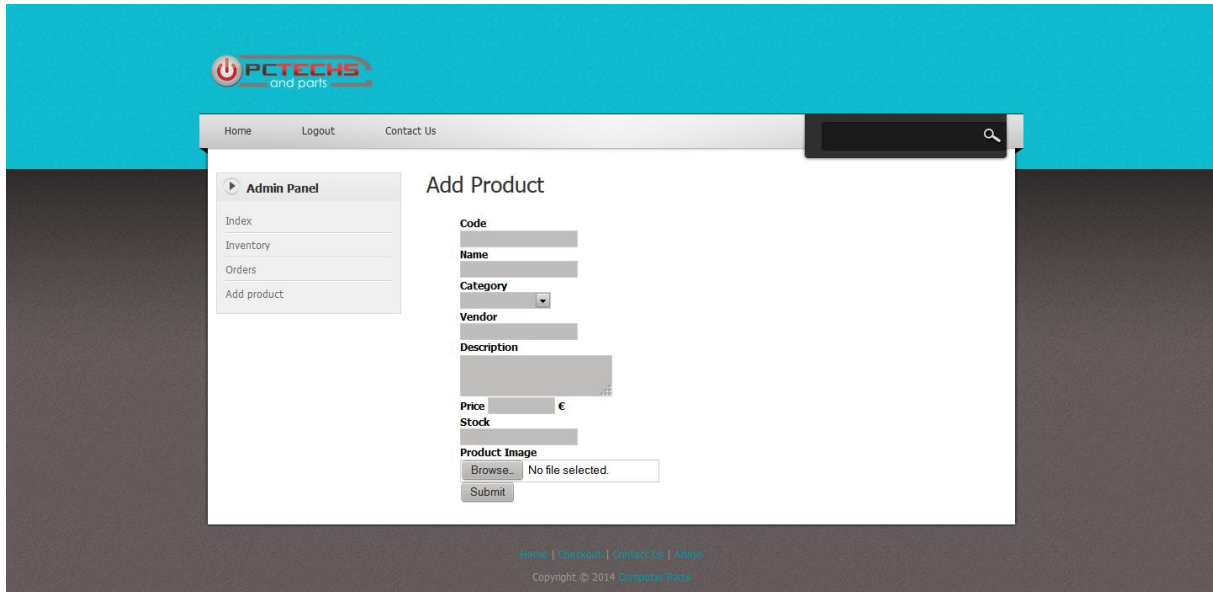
PCTECHS and parts

Home Logout Contact Us

Admin Panel

Index
Inventory
Orders
Add product

Add Product

Code

Name

Category

Vendor

Description

Price €

Stock

Product Image

Browse... No file selected.

Submit

Home | Checkout | Contact Us | Admin

Copyright © 2014 Computer Parts